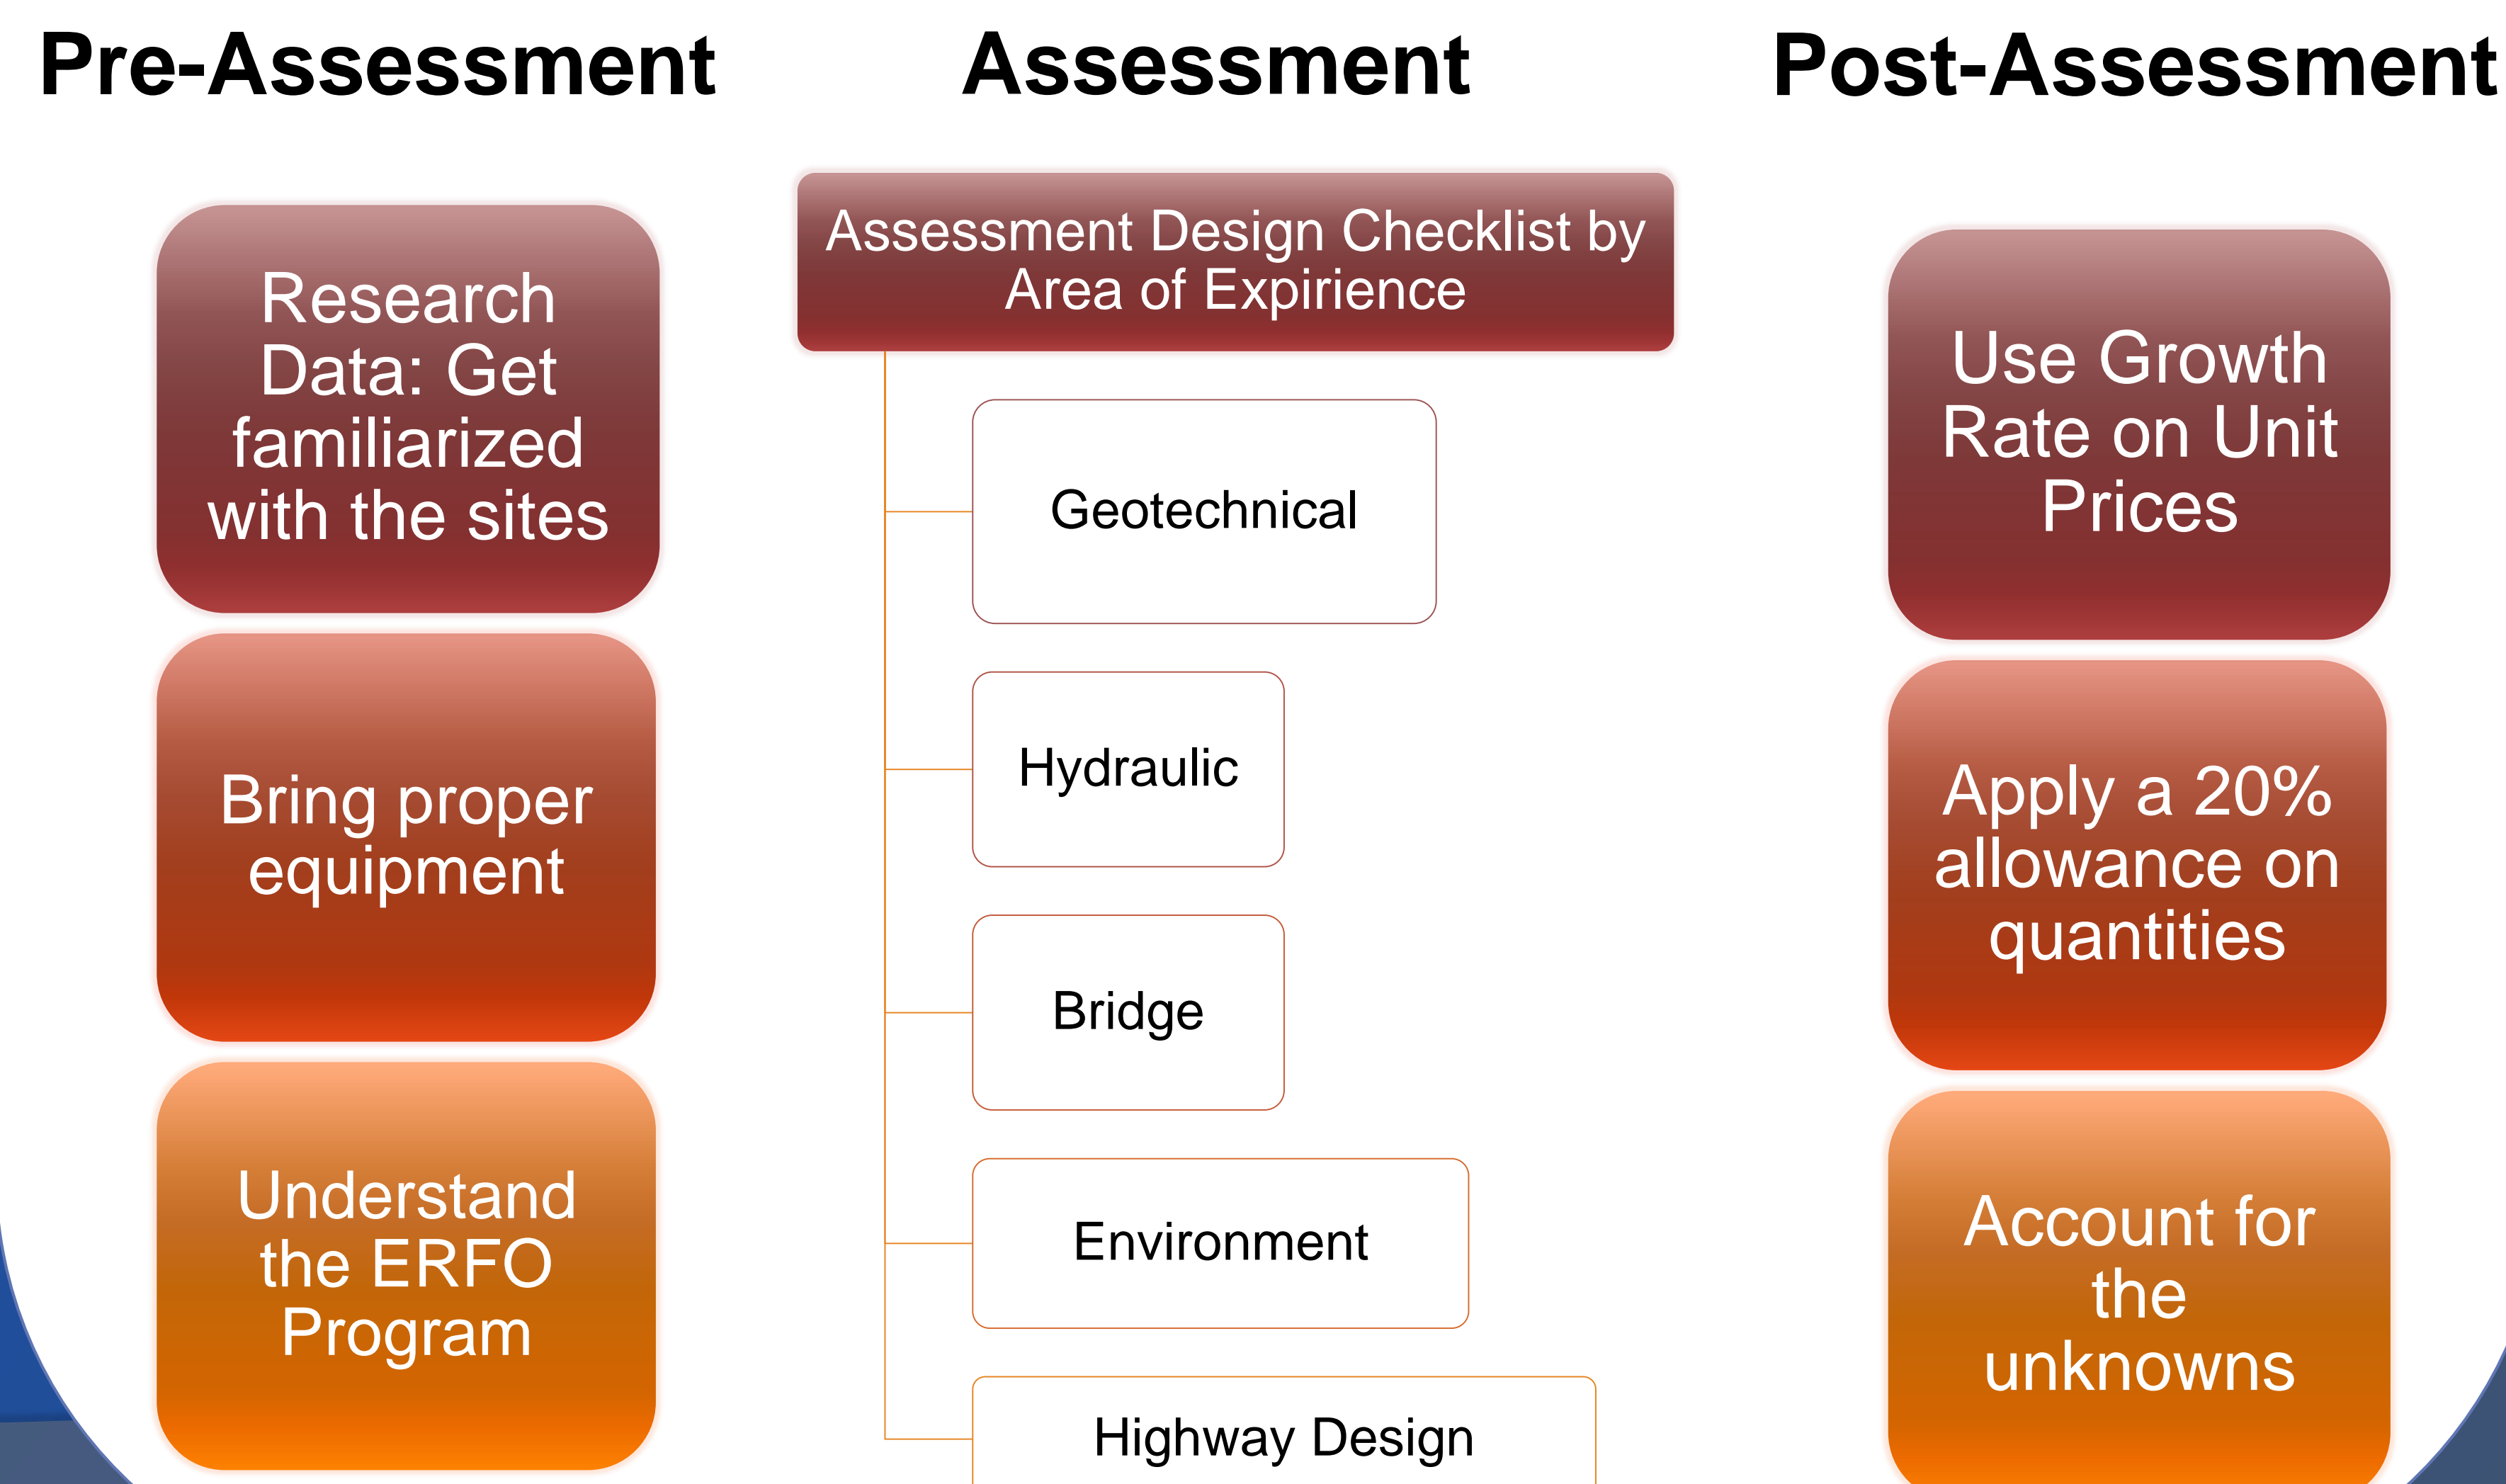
Pre-Assessment

Research Data: Get familiarized with the sites

Bring proper equipment

Understand the ERFO Program

Assessment

Assessment Design Checklist by Area of Expirience

Geotechnical

Hydraulic

Bridge

Environment

Highway Design

Post-Assessment

Use Growth Rate on Unit Prices

Apply a 20% allowance on quantities

Account for the unknowns